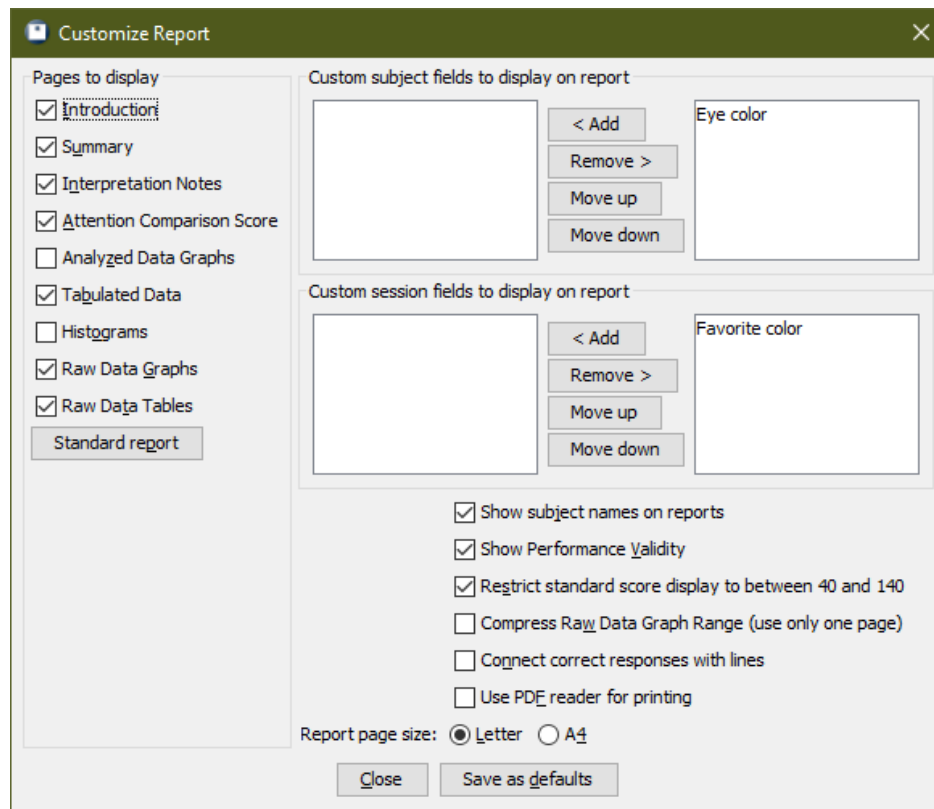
Customize Report

Pages to display
Introduction
Summary
Interpretation Notes
Attention Comparison Score
Analyzed Data Graphs
Tabulated Data
Histograms
Raw Data Graphs
Raw Data Tables
Standard report

Custom subject fields to display on report
< Add
Remove >
Move up
Move down
Eye color

Custom session fields to display on report
< Add
Remove >
Move up
Move down
Favorite color

Show subject names on reports
Show Performance Validity
Restrict standard score display to between 40 and 140
Compress Raw Data Graph Range (use only one page)
Connect correct responses with lines
Use PDF reader for printing

Report page size: Letter A4

Close
Save as defaults